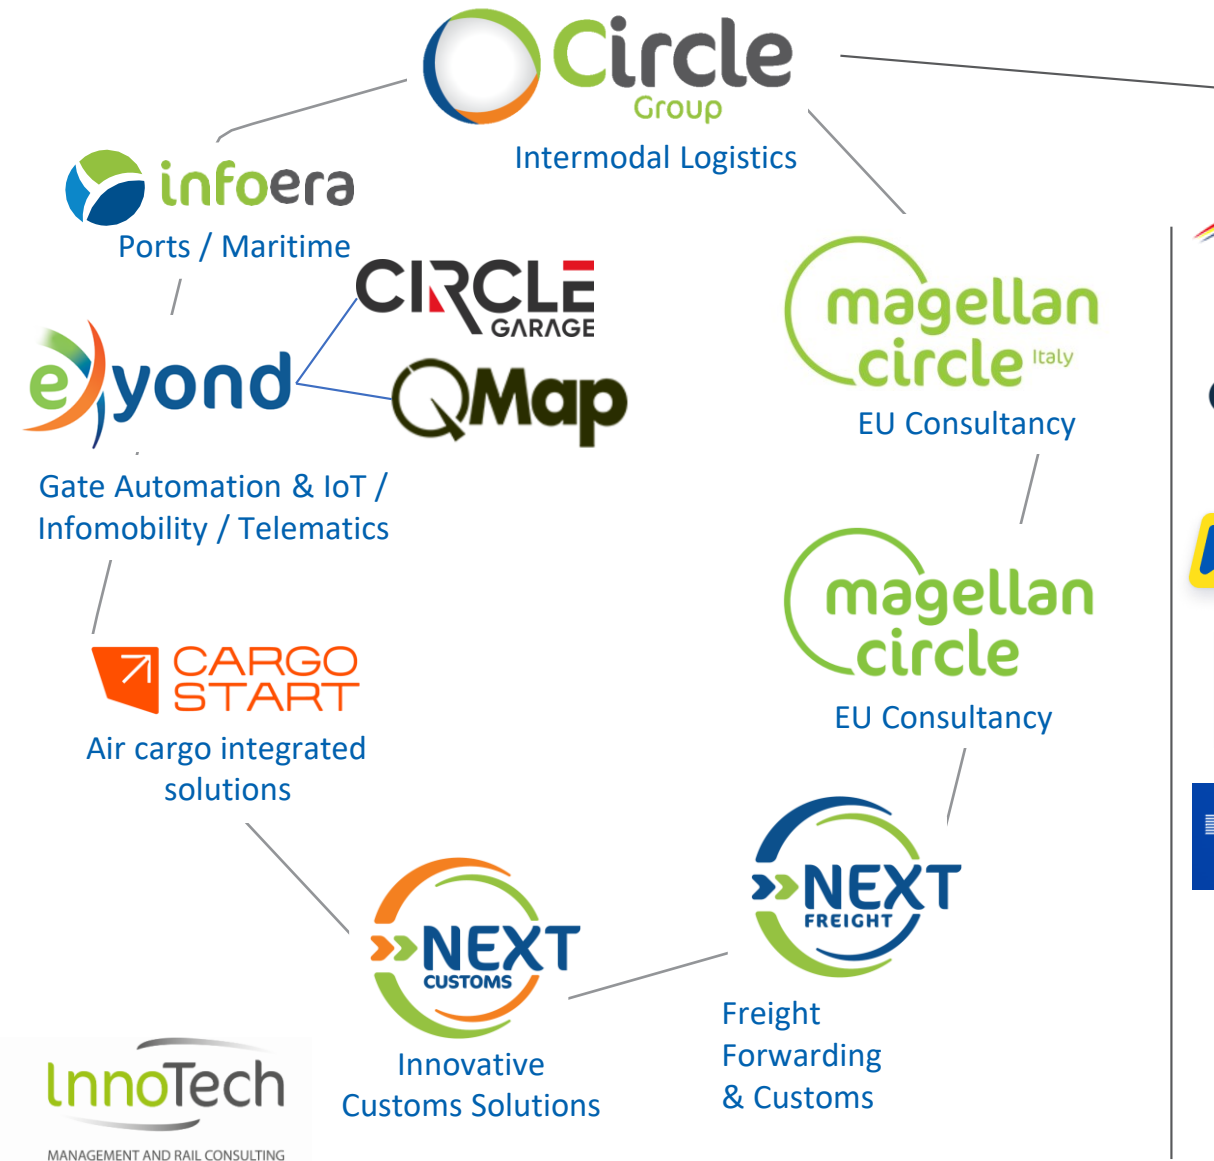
Circle Group
Intermodal Logistics

infoera
Ports / Maritime

CIRCLE GARAGE

eyond

QMap

Gate Automation & IoT / Infomobility / Telematics

magellan circle Italy
EU Consultancy

magellan circle
EU Consultancy

CARGO START
Air cargo integrated solutions

NEXT FREIGHT
Freight Forwarding & Customs

NEXT CUSTOMS
Innovative Customs Solutions

InnoTech
MANAGEMENT AND RAIL CONSULTING